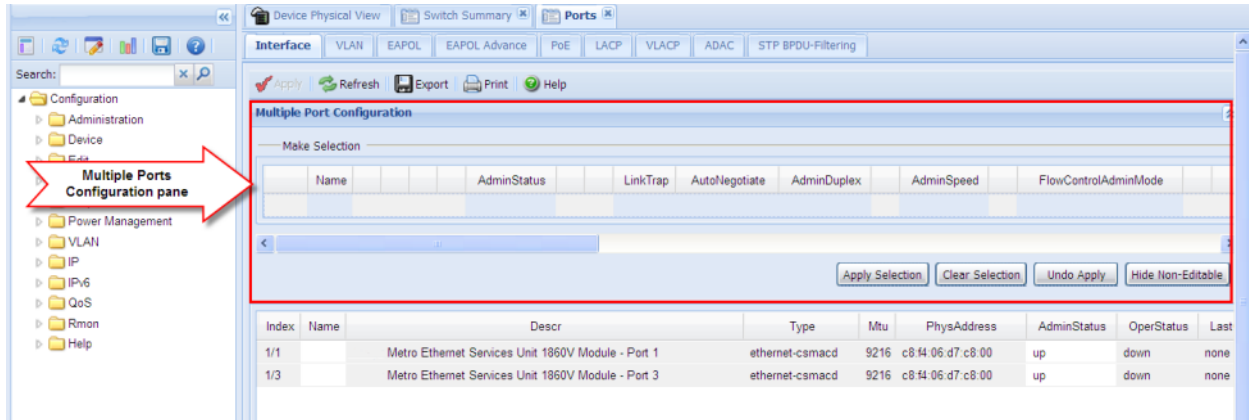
Device Physical View | Switch Summary | Ports

Search:

Configuration
Administration
Device
Edit
Power Management
VLAN
IP
IPv6
QoS
Rmon
Help

Multiple Ports Configuration pane

Interface | VLAN | EAPOL | EAPOL Advance | PoE | LACP | VLACP | ADAC | STP BPDU-Filtering

Apply | Refresh | Export | Print | Help

Multiple Port Configuration

Make Selection

| Name | AdminStatus | LinkTrap | AutoNegotiate | AdminDuplex | AdminSpeed | FlowControlAdminMode |
|---|---|---|---|---|---|---|
| | | | | | | |

Apply Selection | Clear Selection | Undo Apply | Hide Non-Editable

| Index | Name | Descr | Type | Mtu | PhysAddress | AdminStatus | OperStatus | Last |
|---|---|---|---|---|---|---|---|---|
| 1/1 | | Metro Ethernet Services Unit 1860V Module - Port 1 | ethernet-csmacd | 9216 | c8:f4:06:d7:c8:00 | up | down | none |
| 1/3 | | Metro Ethernet Services Unit 1860V Module - Port 3 | ethernet-csmacd | 9216 | c8:f4:06:d7:c8:00 | up | down | none |